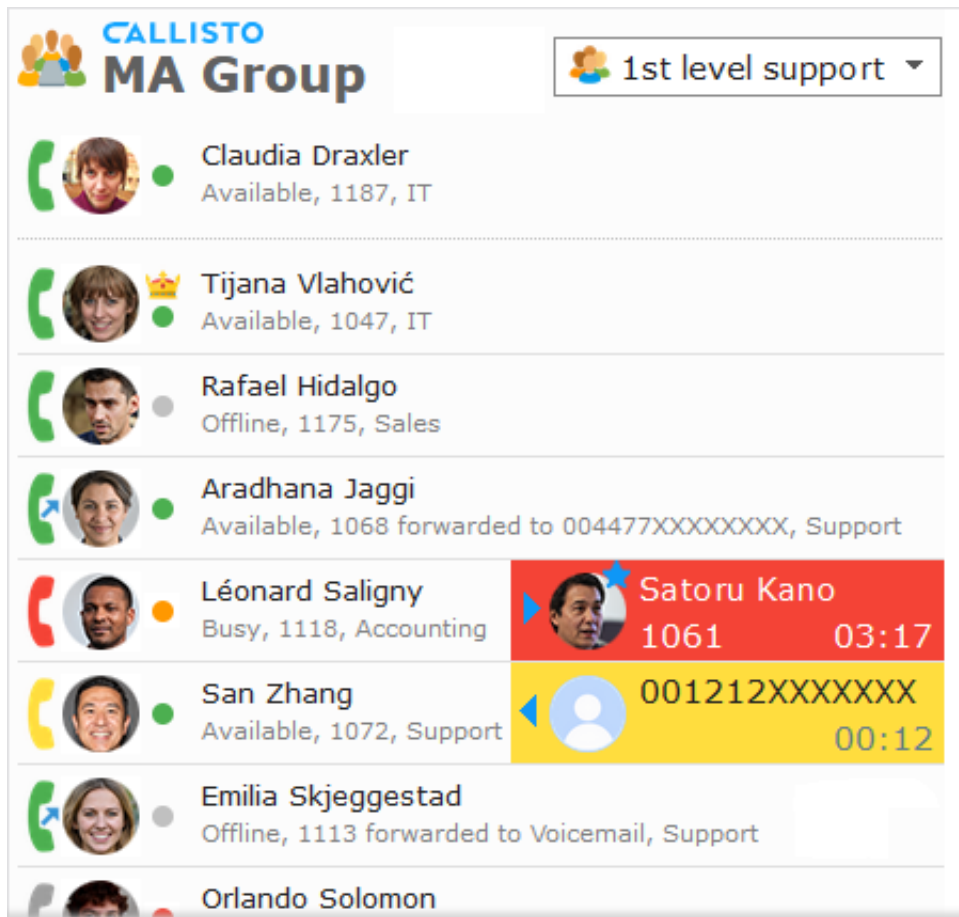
CALLISTO
MA Group

1st level support

Claudia Draxler
Available, 1187, IT

Tijana Vlahović
Available, 1047, IT

Rafael Hidalgo
Offline, 1175, Sales

Aradhana Jaggi
Available, 1068 forwarded to 004477XXXXXXXX, Support

Léonard Saligny
Busy, 1118, Accounting

Satoru Kano
1061 03:17

San Zhang
Available, 1072, Support

001212XXXXXXX
00:12

Emilia Skjeggestad
Offline, 1113 forwarded to Voicemail, Support

Orlando Solomon